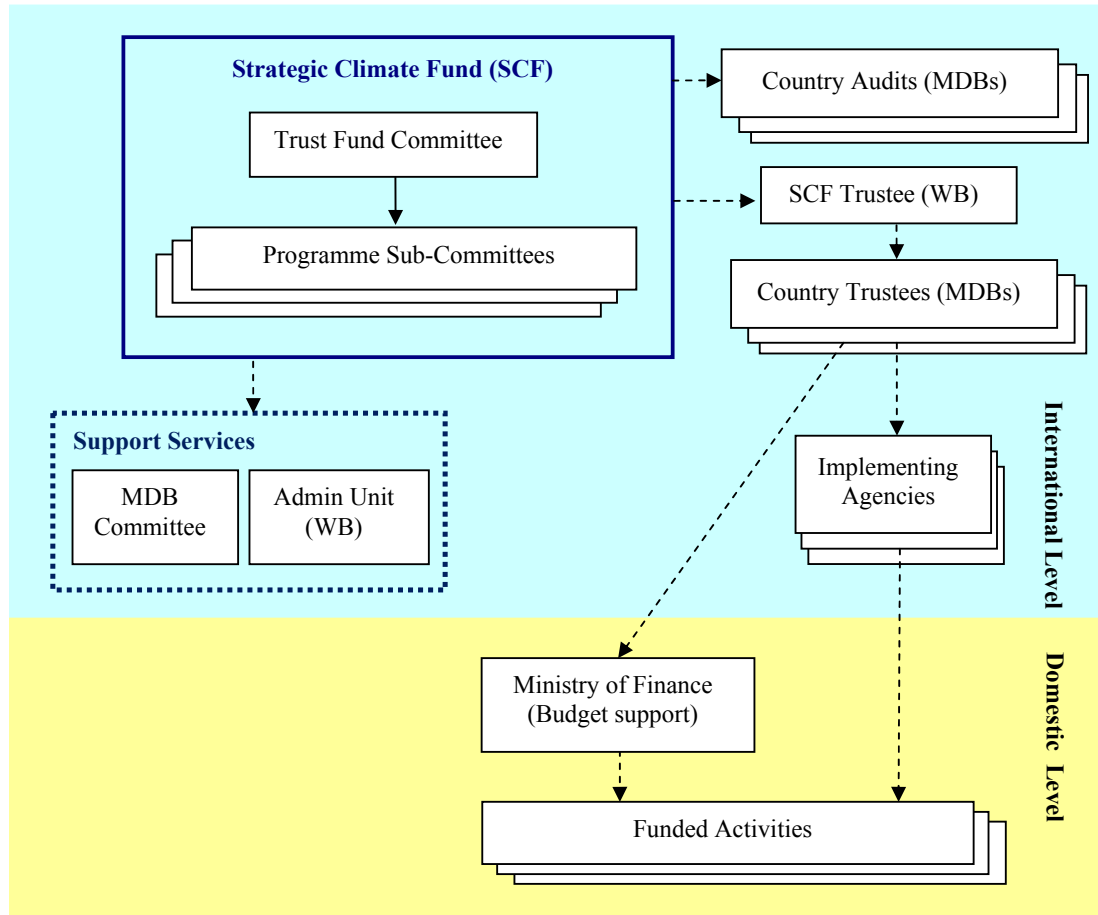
Strategic Climate Fund (SCF)

Trust Fund Committee

Programme Sub-Committees

Country Audits (MDBs)

SCF Trustee (WB)

Country Trustees (MDBs)

Support Services

MDB Committee

Admin Unit (WB)

Implementing Agencies

International Level

Ministry of Finance (Budget support)

Funded Activities

Domestic Level